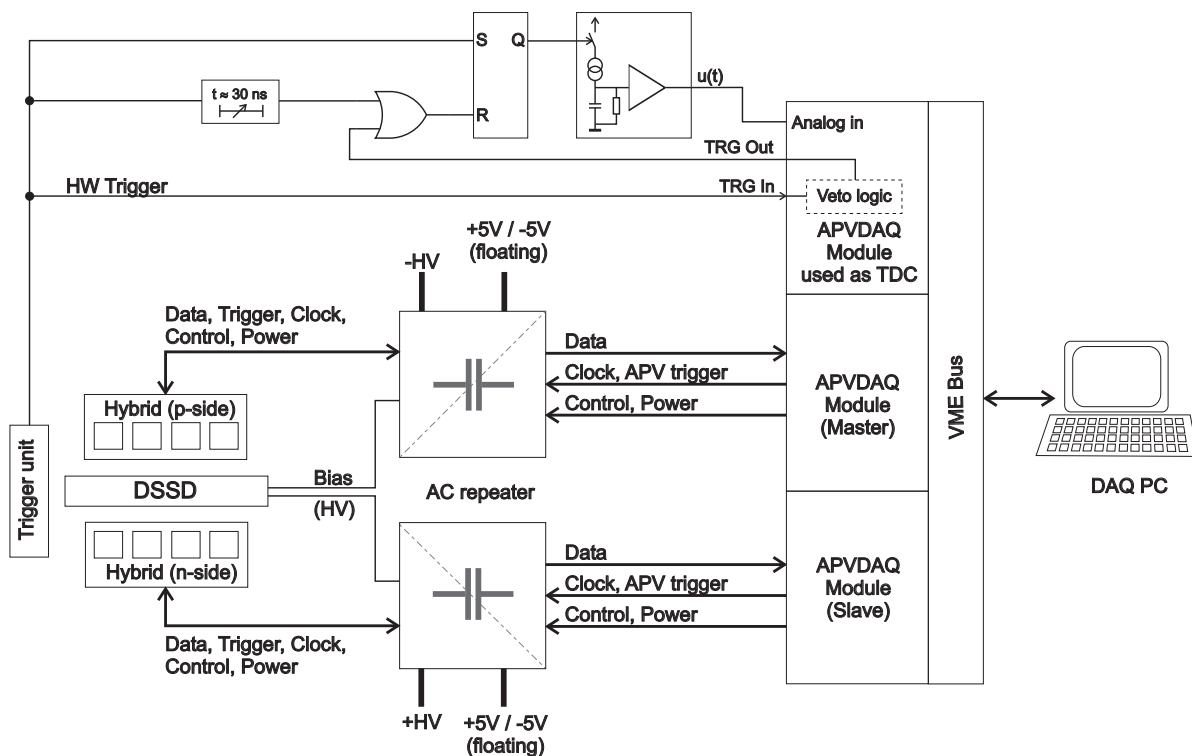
S Q
$t \approx 30$ ns
R
u(t)
Analog in
TRG Out
HW Trigger
TRG In
Veto logic
APVDAQ Module used as TDC
-HV
+5V / -5V (floating)
Data, Trigger, Clock, Control, Power
Data
Clock, APV trigger
Control, Power
APVDAQ Module (Master)
VME Bus
Hybrid (p-side)
Trigger unit
DSSD
Bias
(HV)
AC repeater
DAQ PC
Hybrid (n-side)
Data
Clock, APV trigger
Control, Power
APVDAQ Module (Slave)
Data, Trigger, Clock, Control, Power
+HV
+5V / -5V (floating)